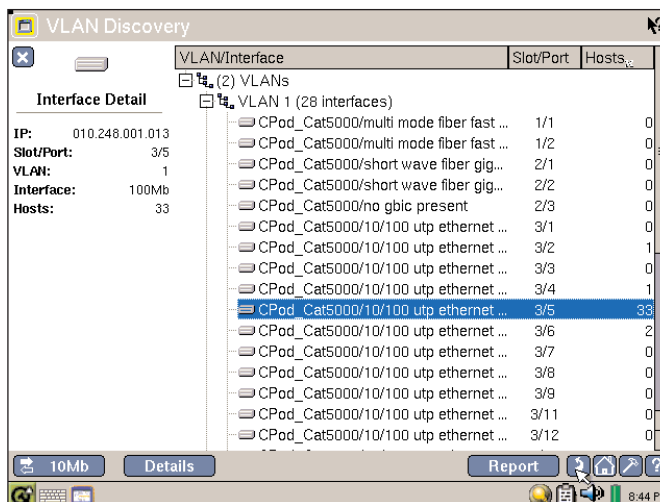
VLAN Discovery

Interface Detail

IP: 010.248.001.013
Slot/Port: 3/5
VLAN: 1
Interface: 100Mb
Hosts: 33

| VLAN/Interface | Slot/Port | Hosts |
|---|---|---|
| (2) VLANs | | |
| VLAN 1 (28 interfaces) | | |
| CPod_Cat5000/multi mode fiber fast ... | 1/1 | 0 |
| CPod_Cat5000/multi mode fiber fast ... | 1/2 | 0 |
| CPod_Cat5000/short wave fiber gig... | 2/1 | 0 |
| CPod_Cat5000/short wave fiber gig... | 2/2 | 0 |
| CPod_Cat5000/no gbic present | 2/3 | 0 |
| CPod_Cat5000/10/100 utp ethernet ... | 3/1 | 0 |
| CPod_Cat5000/10/100 utp ethernet ... | 3/2 | 1 |
| CPod_Cat5000/10/100 utp ethernet ... | 3/3 | 0 |
| CPod_Cat5000/10/100 utp ethernet ... | 3/4 | 1 |
| CPod_Cat5000/10/100 utp ethernet ... | 3/5 | 33 |
| CPod_Cat5000/10/100 utp ethernet ... | 3/6 | 2 |
| CPod_Cat5000/10/100 utp ethernet ... | 3/7 | 0 |
| CPod_Cat5000/10/100 utp ethernet ... | 3/8 | 0 |
| CPod_Cat5000/10/100 utp ethernet ... | 3/9 | 0 |
| CPod_Cat5000/10/100 utp ethernet ... | 3/11 | 0 |
| CPod_Cat5000/10/100 utp ethernet ... | 3/12 | 0 |

10Mb Details Report

8:44 P